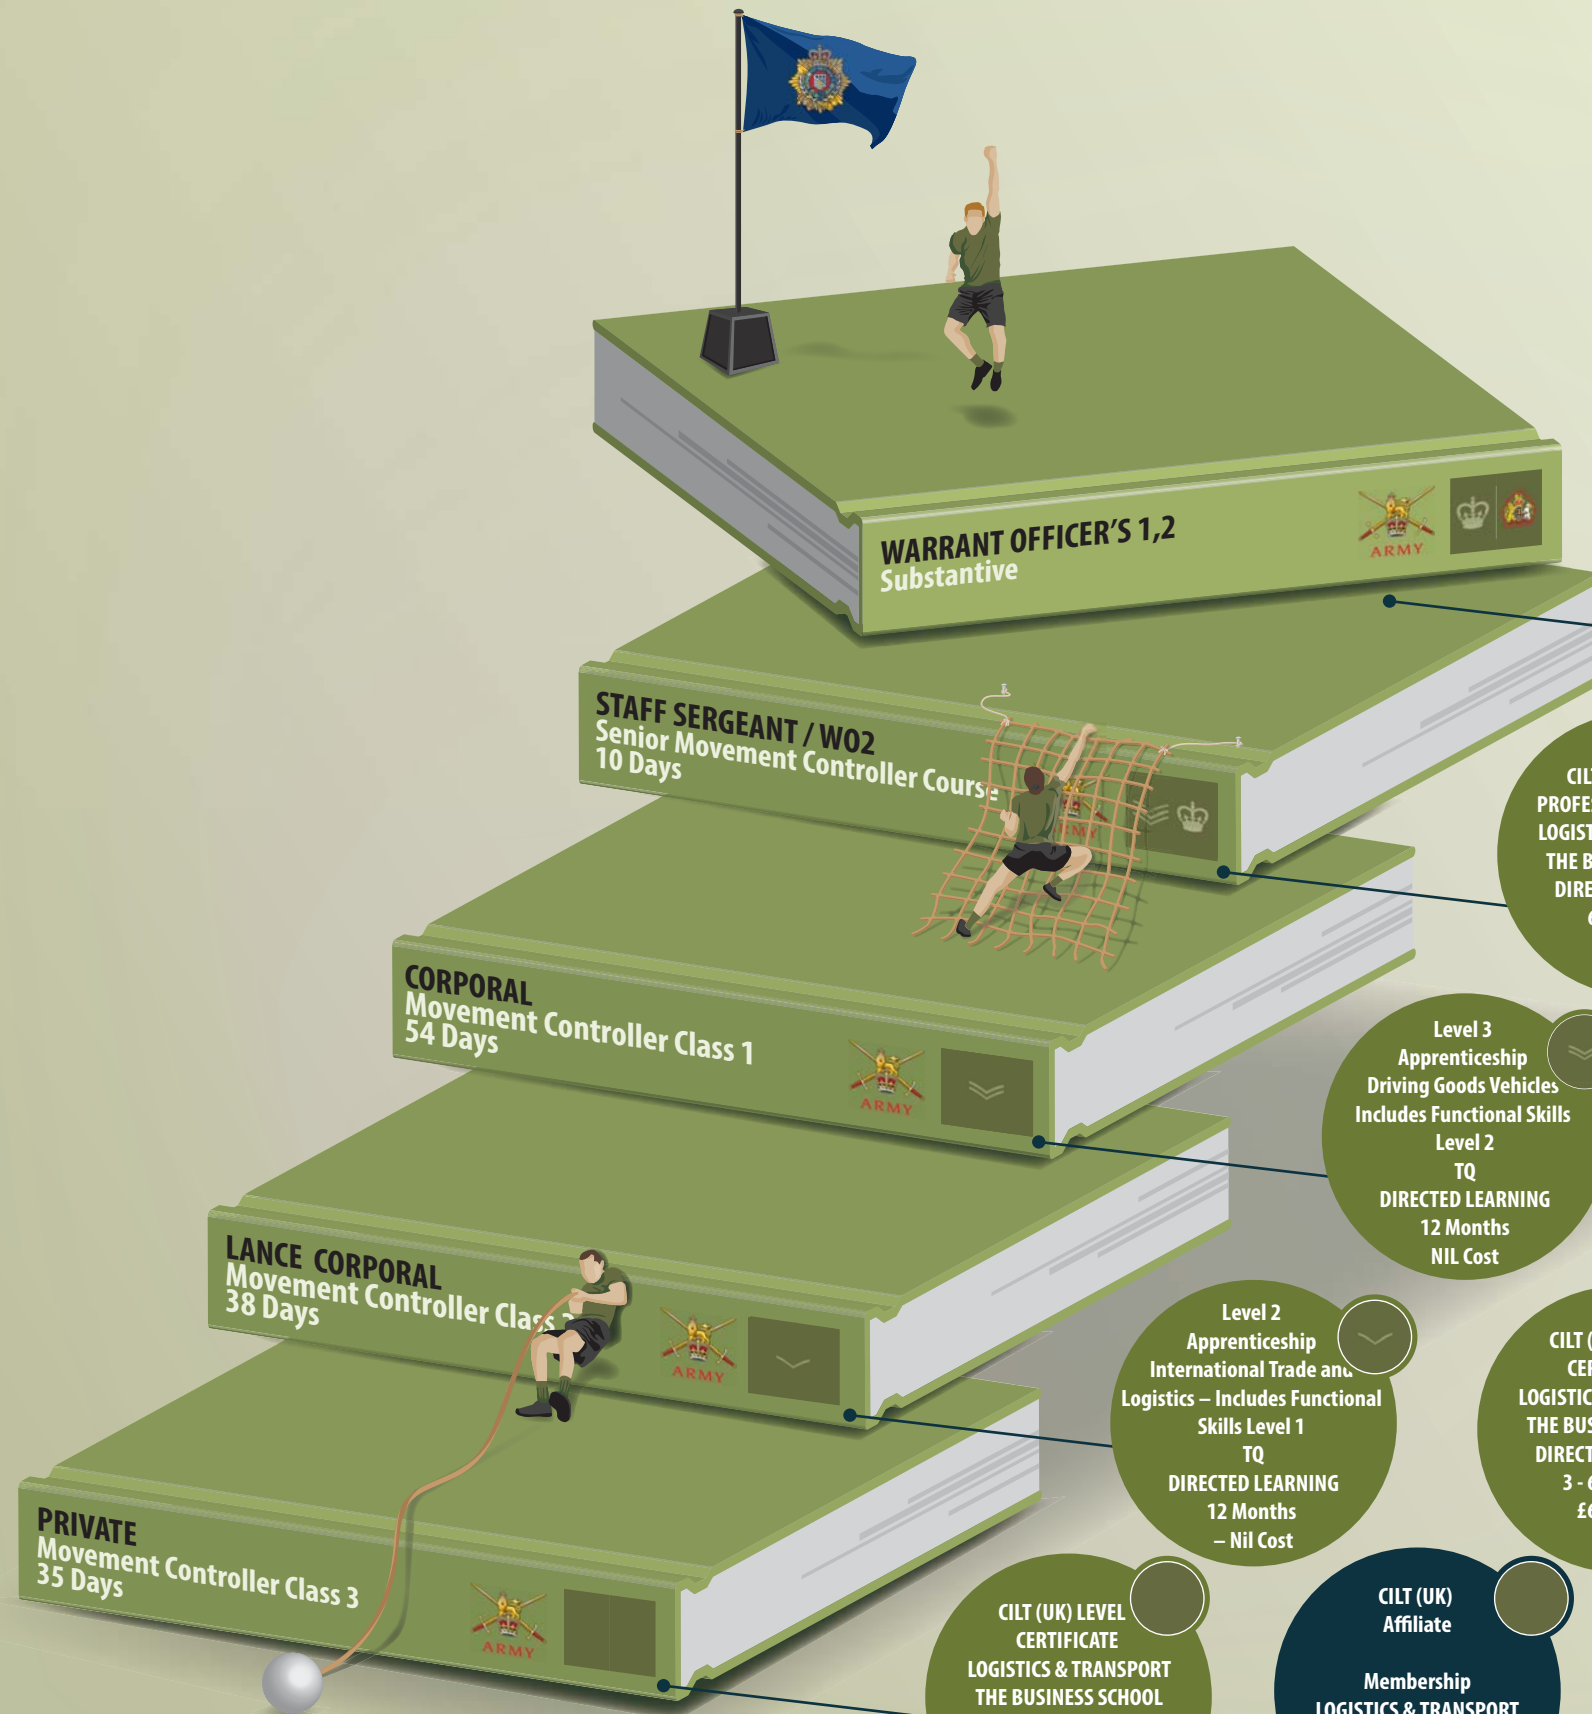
WARRANT OFFICER'S 1,2
Substantive

ARMY

STAFF SERGEANT / WO2
Senior Movement Controller Course
10 Days

CIL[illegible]
PROFE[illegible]
LOGIST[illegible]
THE B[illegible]
DIRE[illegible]

CORPORAL
Movement Controller Class 1
54 Days

ARMY

Level 3
Apprenticeship
Driving Goods Vehicles
Includes Functional Skills
Level 2
TQ
DIRECTED LEARNING
12 Months
NIL Cost

LANCE CORPORAL
Movement Controller Class 2
38 Days

ARMY

Level 2
Apprenticeship
International Trade and
Logistics – Includes Functional
Skills Level 1
TQ
DIRECTED LEARNING
12 Months
– Nil Cost

CILT ([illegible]
CE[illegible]
LOGISTIC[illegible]
THE BUS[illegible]
DIRECT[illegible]
3 - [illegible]
£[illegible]

PRIVATE
Movement Controller Class 3
35 Days

ARMY

CILT (UK) LEVEL
CERTIFICATE
LOGISTICS & TRANSPORT
THE BUSINESS SCHOOL

CILT (UK)
Affiliate

Membership
LOGISTICS & TRANSPORT